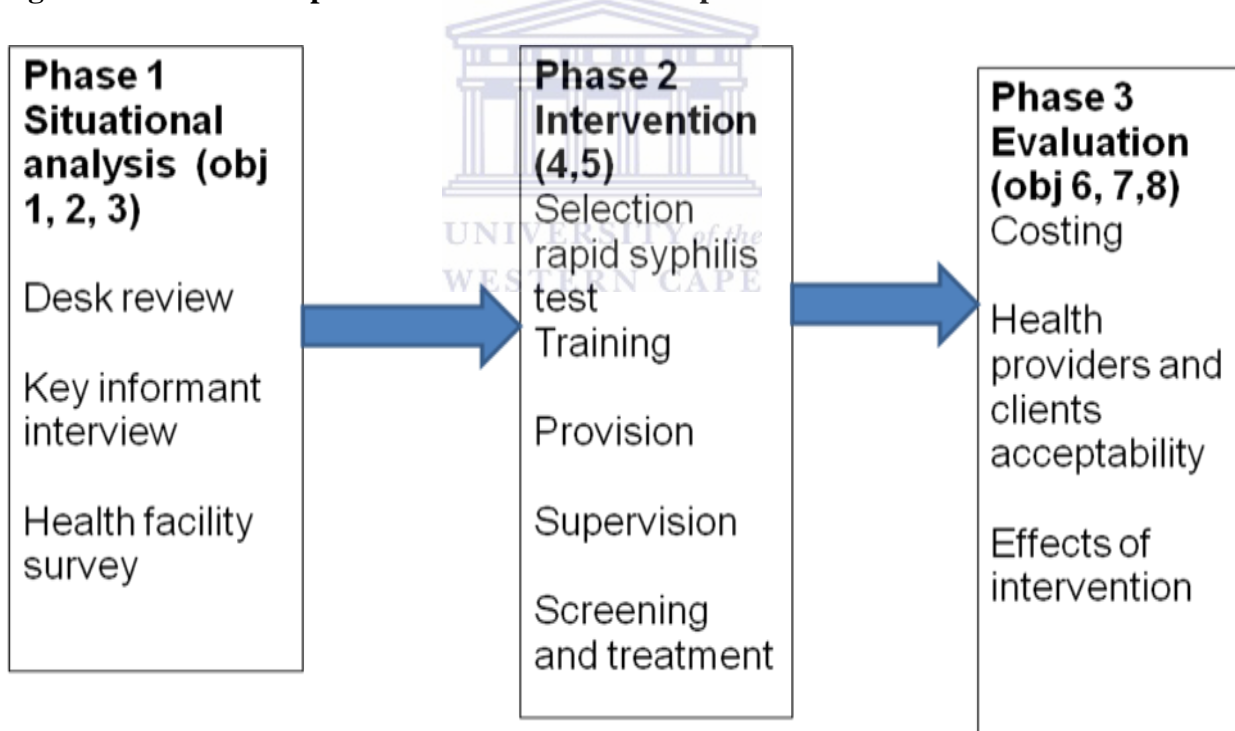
Phase 1
Situational analysis (obj 1, 2, 3)

Desk review

Key informant interview

Health facility survey

Phase 2
Intervention (4,5)
Selection rapid syphilis test
Training

Provision

Supervision

Screening and treatment

Phase 3
Evaluation (obj 6, 7,8)
Costing

Health providers and clients acceptability

Effects of intervention

UNIVERSITY of the
WESTERN CAPE